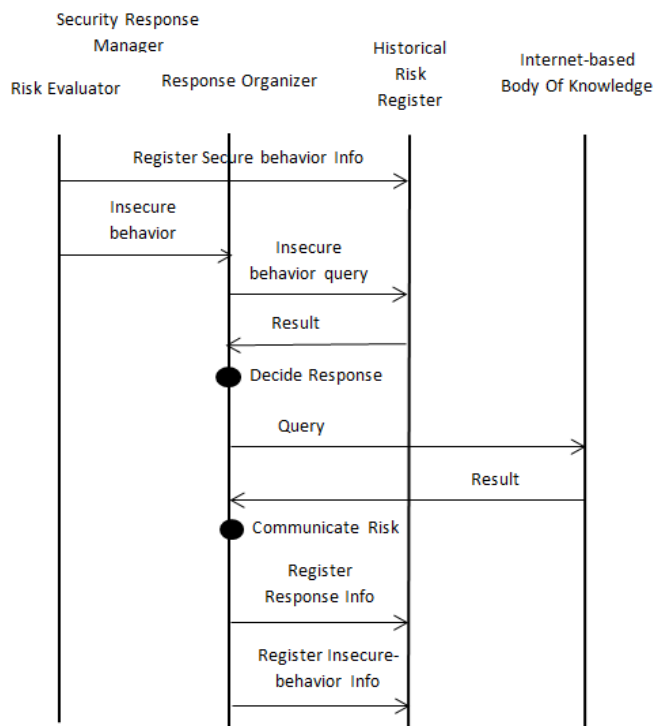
Security Response Manager

Risk Evaluator

Response Organizer

Historical Risk Register

Internet-based Body Of Knowledge

Register Secure behavior Info

Insecure behavior

Insecure behavior query

Result

Decide Response

Query

Result

Communicate Risk

Register Response Info

Register Insecure-behavior Info